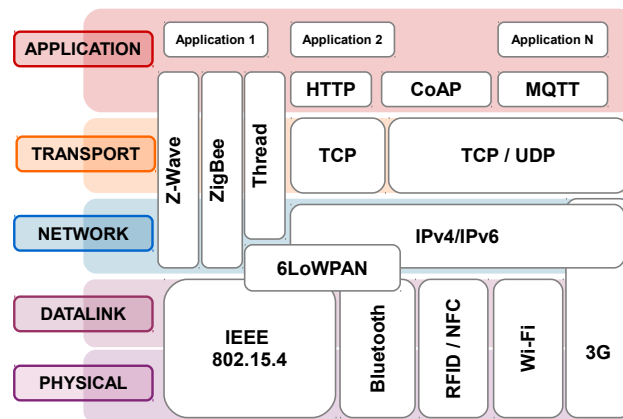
APPLICATION
Application 1
Application 2
Application N
HTTP
CoAP
MQTT
TRANSPORT
Z-Wave
ZigBee
Thread
TCP
TCP / UDP
NETWORK
IPv4/IPv6
6LoWPAN
DATALINK
IEEE 802.15.4
Bluetooth
RFID / NFC
Wi-Fi
3G
PHYSICAL